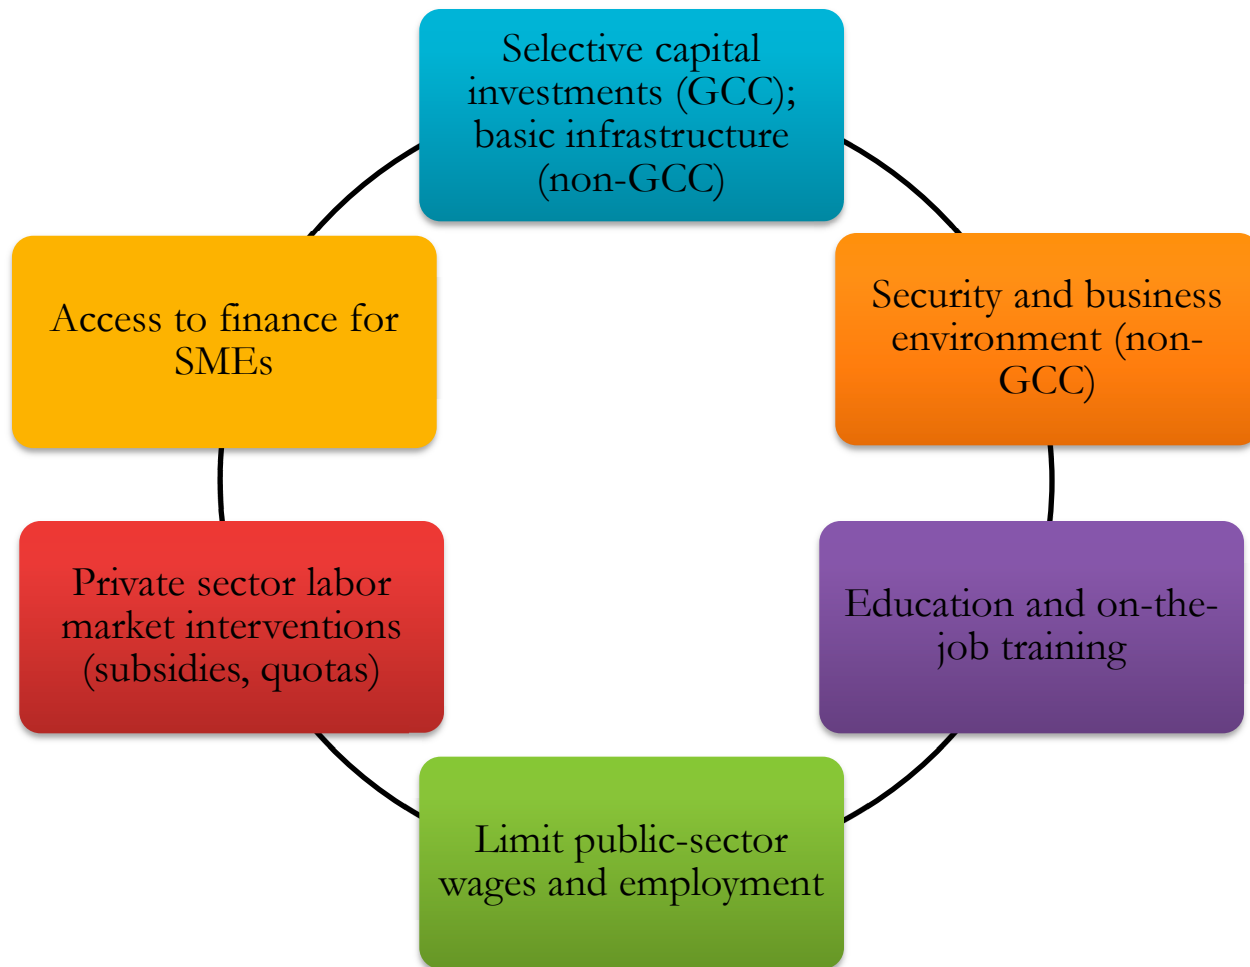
Selective capital investments (GCC); basic infrastructure (non-GCC)

Security and business environment (non-GCC)

Education and on-the-job training

Limit public-sector wages and employment

Private sector labor market interventions (subsidies, quotas)

Access to finance for SMEs